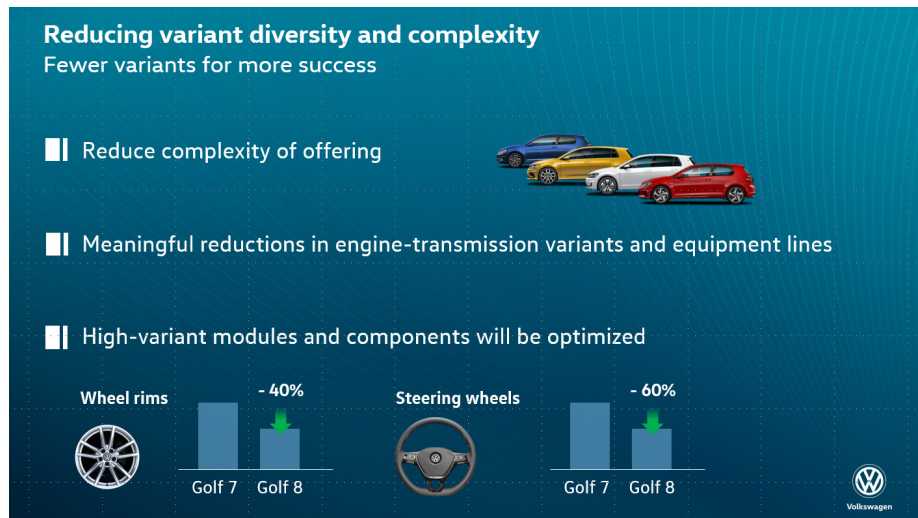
Reducing variant diversity and complexity
Fewer variants for more success

Reduce complexity of offering

Meaningful reductions in engine-transmission variants and equipment lines

High-variant modules and components will be optimized

Wheel rims

- 40%

Golf 7 Golf 8

Steering wheels

- 60%

Golf 7 Golf 8

Volkswagen